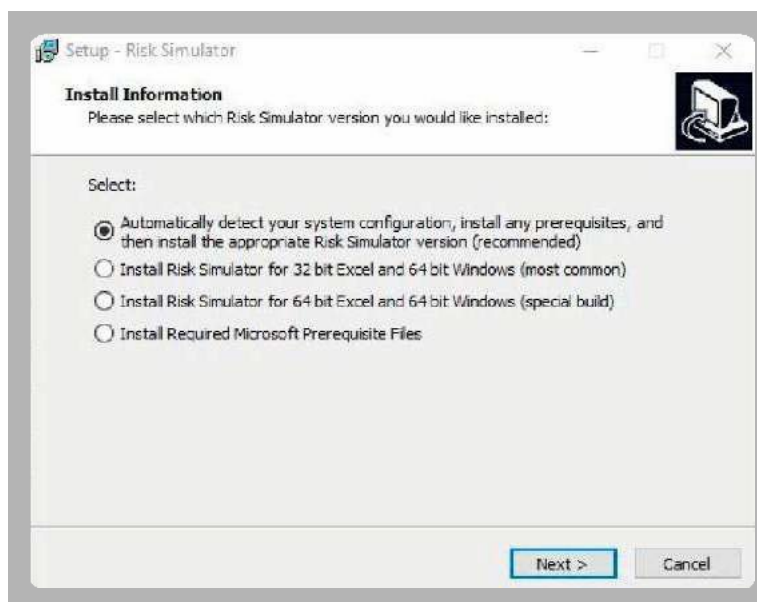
Setup - Risk Simulator

Install Information
Please select which Risk Simulator version you would like installed:

Select:

Automatically detect your system configuration, install any prerequisites, and then install the appropriate Risk Simulator version (recommended)

Install Risk Simulator for 32 bit Excel and 64 bit Windows (most common)

Install Risk Simulator for 64 bit Excel and 64 bit Windows (special build)

Install Required Microsoft Prerequisite Files

Next >

Cancel